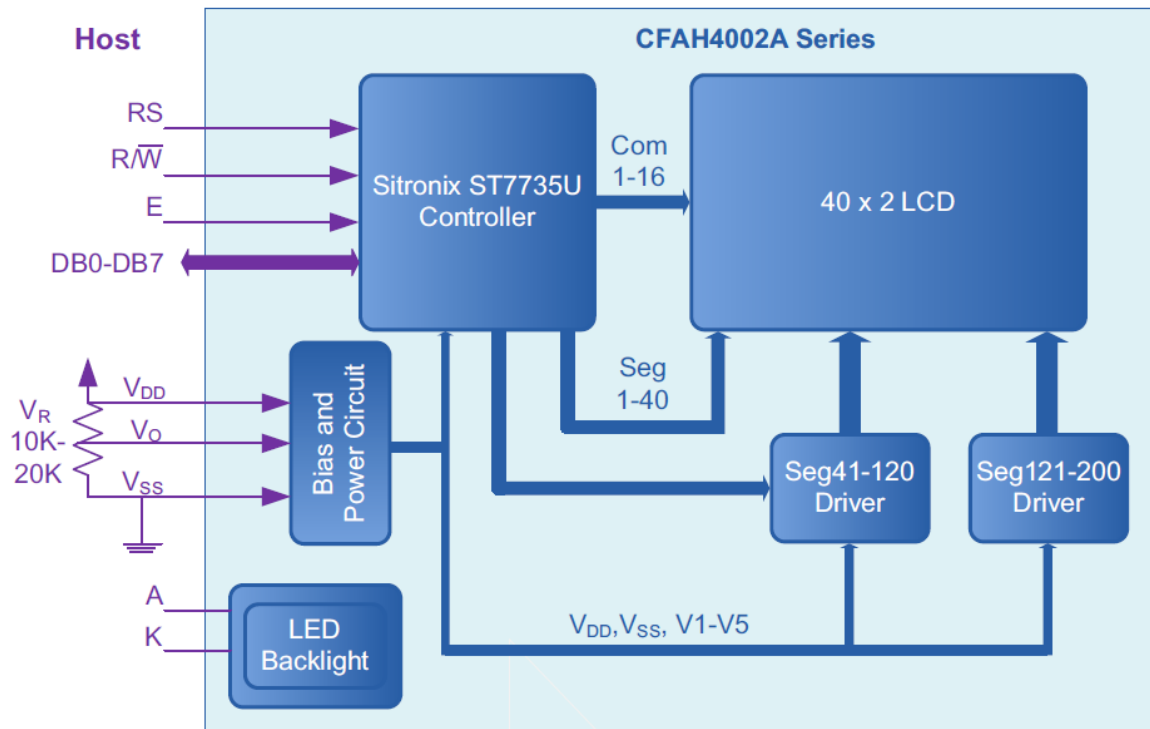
Host

CFAH4002A Series

RS

R/$\overline{W}$

E

DB0-DB7

Sitronix ST7735U Controller

Com 1-16

40 x 2 LCD

Seg 1-40

$V_{DD}$

$V_R$ 10K-20K

$V_O$

$V_{SS}$

Bias and Power Circuit

Seg41-120 Driver

Seg121-200 Driver

A

K

LED Backlight

$V_{DD}$,$V_{SS}$, V1-V5